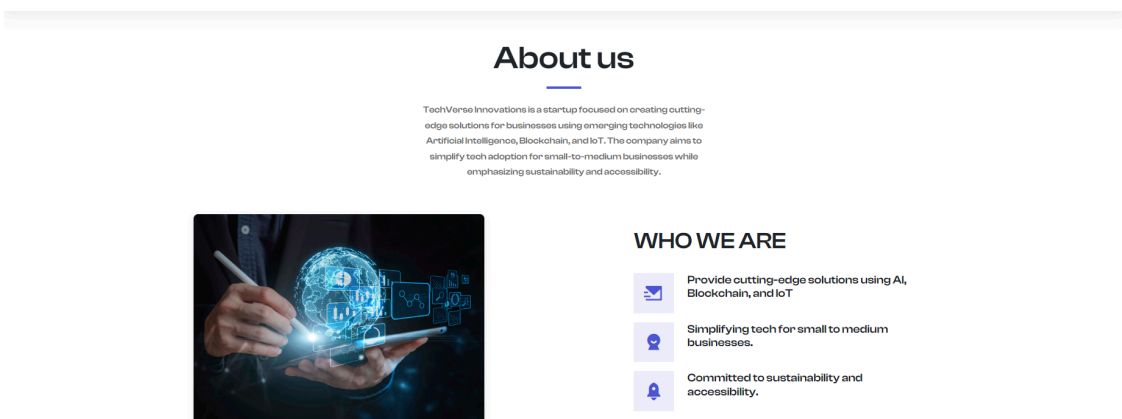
About us

TechVerse Innovations is a startup focused on creating cutting-edge solutions for businesses using emerging technologies like Artificial Intelligence, Blockchain, and IoT. The company aims to simplify tech adoption for small-to-medium businesses while emphasizing sustainability and accessibility.

WHO WE ARE

Provide cutting-edge solutions using AI, Blockchain, and IoT

Simplifying tech for small to medium businesses.

Committed to sustainability and accessibility.